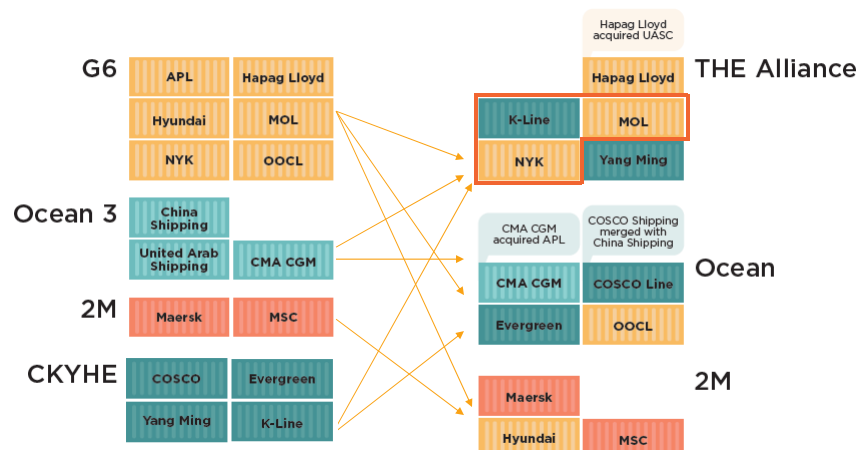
G6

APL
Hapag Lloyd
Hyundai
MOL
NYK
OOCL

Ocean 3

China Shipping
United Arab Shipping
CMA CGM

2M

Maersk
MSC

CKYHE

COSCO
Evergreen
Yang Ming
K-Line

Hapag Lloyd acquired UASC

THE Alliance

Hapag Lloyd
K-Line
MOL
NYK
Yang Ming

CMA CGM acquired APL

COSCO Shipping merged with China Shipping

Ocean

CMA CGM
COSCO Line
Evergreen
OOCL

2M

Maersk
Hyundai
MSC